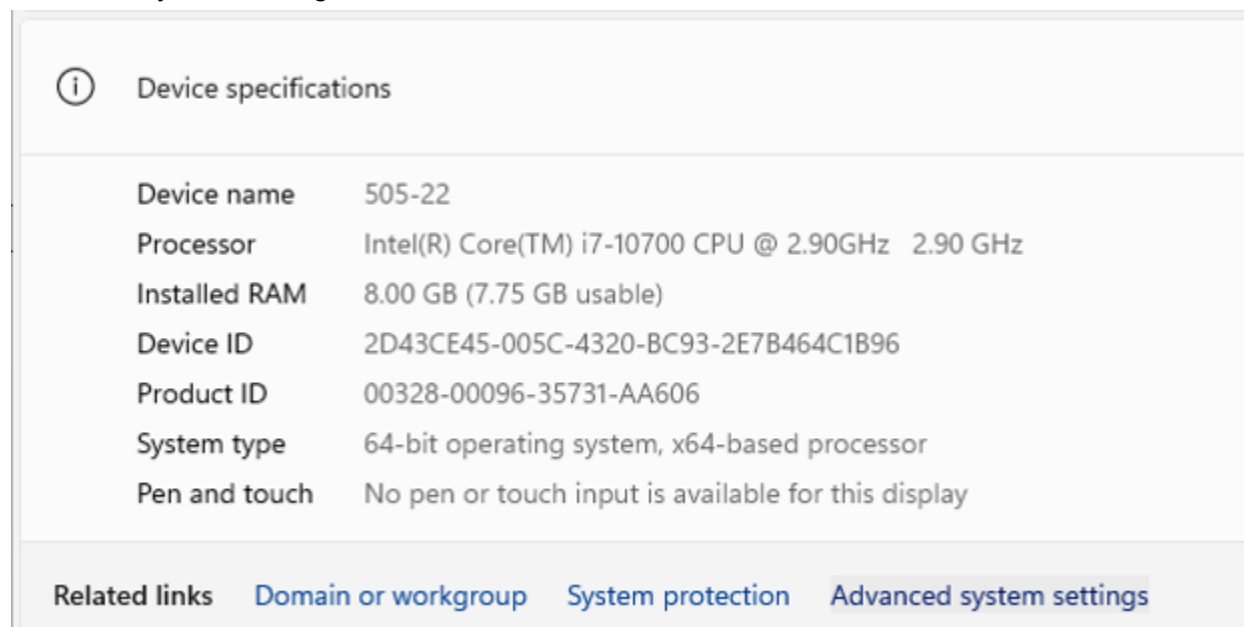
Device specifications

| | |
|---|---|
| Device name | 505-22 |
| Processor | Intel(R) Core(TM) i7-10700 CPU @ 2.90GHz 2.90 GHz |
| Installed RAM | 8.00 GB (7.75 GB usable) |
| Device ID | 2D43CE45-005C-4320-BC93-2E7B464C1B96 |
| Product ID | 00328-00096-35731-AA606 |
| System type | 64-bit operating system, x64-based processor |
| Pen and touch | No pen or touch input is available for this display |

Related links Domain or workgroup System protection Advanced system settings